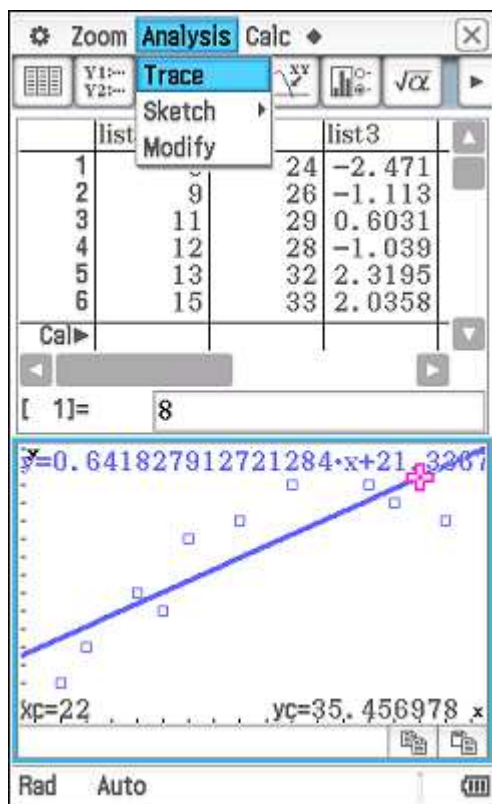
Zoom Analysis Calc

Trace

Sketch

Modify

Y1:
Y2:

$\sqrt{\alpha}$

| | list | | list3 |
|---|---|---|---|
| 1 | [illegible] | 24 | −2.471 |
| 2 | 9 | 26 | −1.113 |
| 3 | 11 | 29 | 0.6031 |
| 4 | 12 | 28 | −1.039 |
| 5 | 13 | 32 | 2.3195 |
| 6 | 15 | 33 | 2.0358 |
| Cal▶ | | | |

[ 1]= 8

y=0.641827912721284·x+21.3267

xc=22 yc=35.456978

Rad Auto